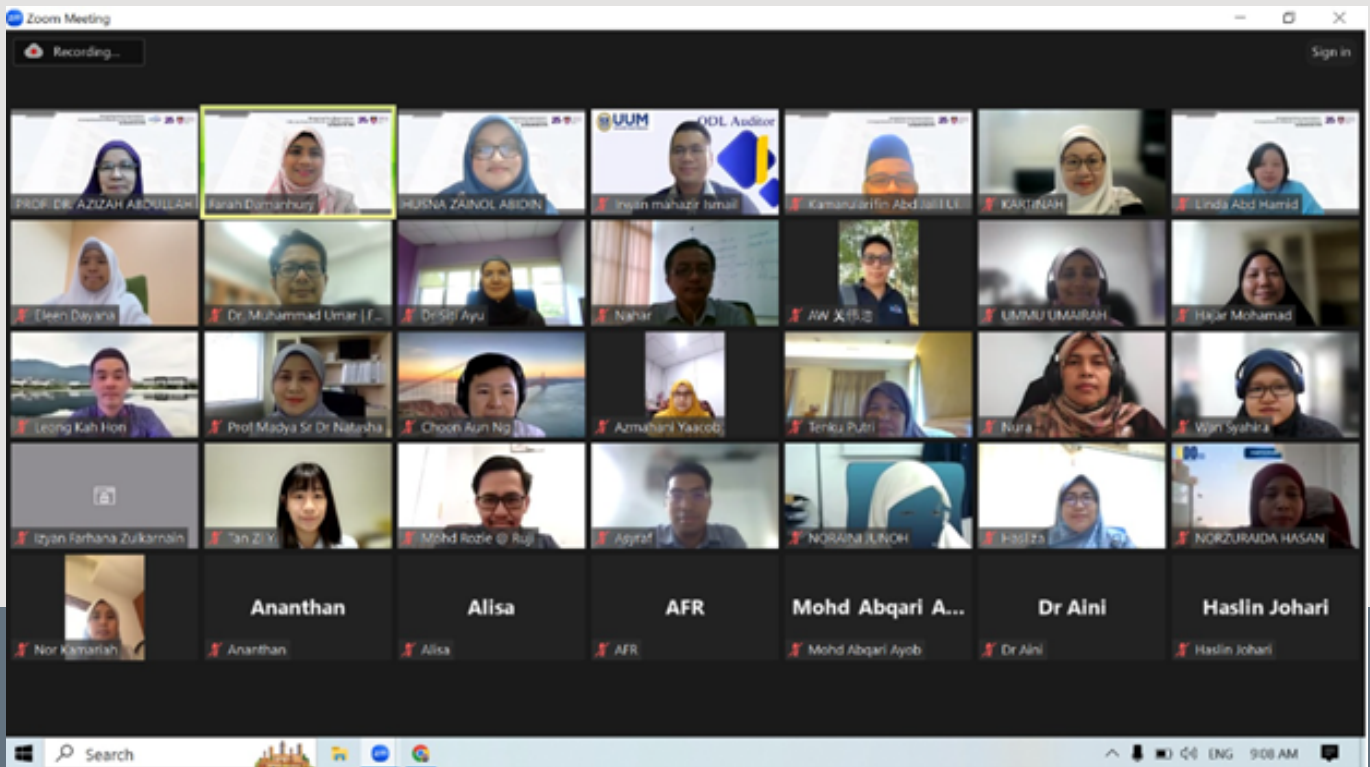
Zoom Meeting

Recording...

Sign in

PROF. DR. AZIZAH ABDULLAH

Farah Damanhurji

HUSNA ZAINOL ABIDIN

UUM

ODL Auditor

Insan mahazir Ismail

Kamarularifin Abd Jalil Li...

KARTINAH

Linda Abd Hamid

Eleen Dayana

Dr. Muhammad Umar | F...

Dr Siti Ayu

Nahar

AW 关伟杰

UMMU UMAIRAH

Hajar Mohamad

Leong Kah Hon

Prof Madya Sr Dr Natasha

Choon Aun Ng

Azmahani Yaacob

Tenku Putri

Nura

Wan Syahira

Izyan Farhana Zulkarnain

Tan Zi Y...

Mohd Rozie @ Ruji

Asyraf

NORAINA JUNOH

Hasliza

NORZURAIDA HASAN

Nor Kamariah

Ananthan

Ananthan

Alisa

Alisa

AFR

AFR

Mohd Abqari A...

Mohd Abqari Ayob

Dr Aini

Dr Aini

Haslin Johari

Haslin Johari

Search

ENG 9:08 AM